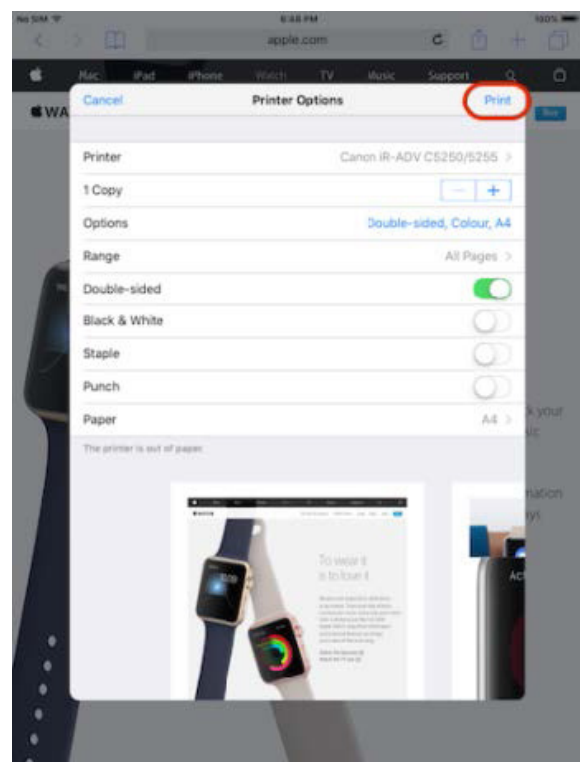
No SIM 6:48 PM 100%

apple.com

Mac iPad iPhone Watch TV Music Support

WA

Buy

Cancel Printer Options Print

Printer Canon iR-ADV C5250/5255 >

1 Copy − +

Options Double-sided, Colour, A4

Range All Pages >

Double-sided

Black & White

Staple

Punch

Paper A4 >

The printer is out of paper.

k your

nation

To wear it is to love it.

AC